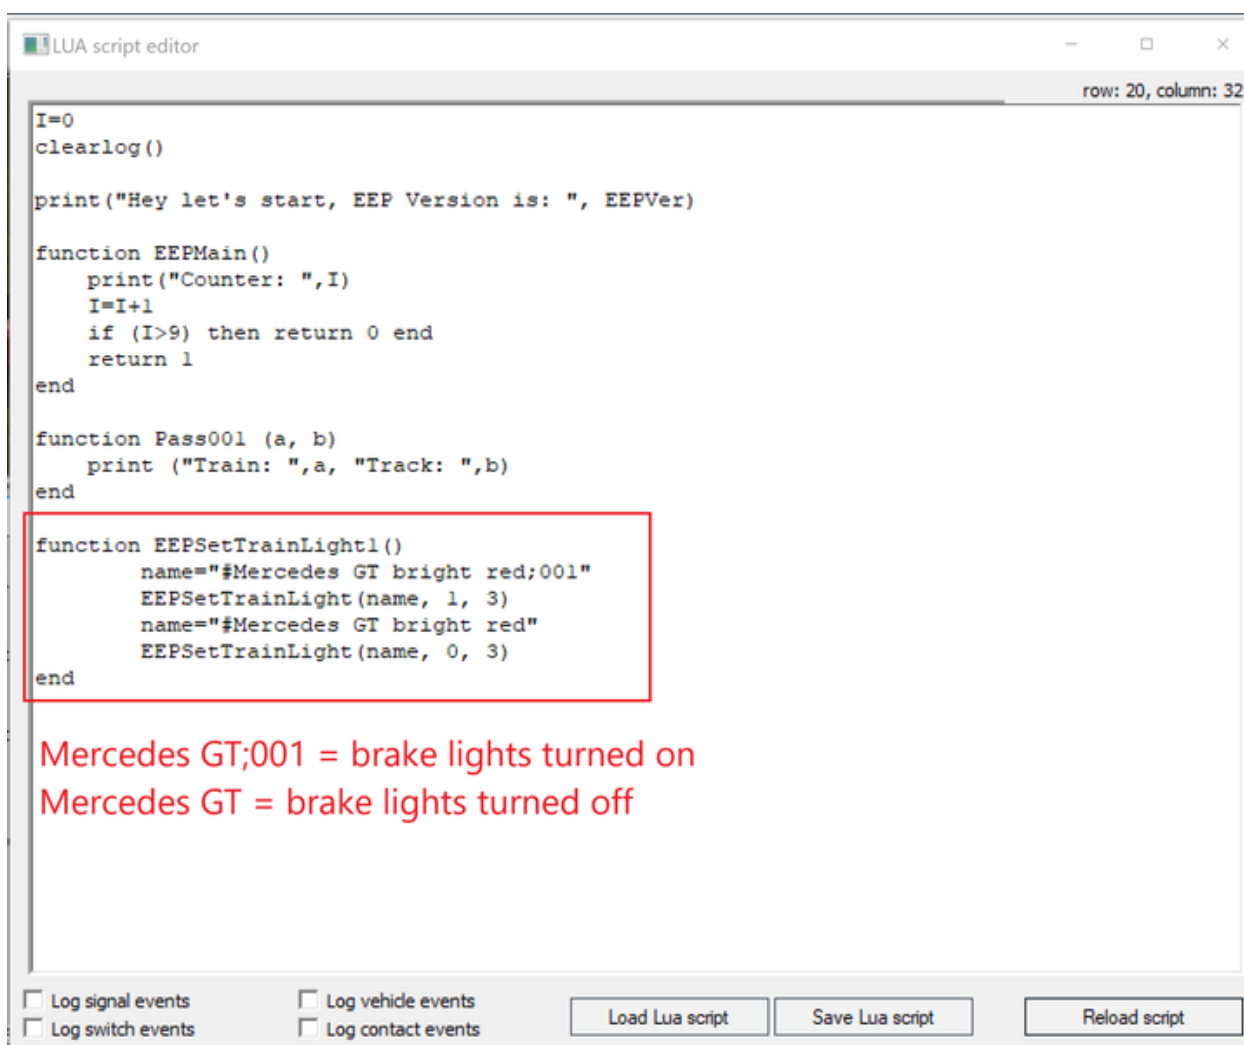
LUA script editor

row: 20, column: 32

I=0
clearlog()

print("Hey let's start, EEP Version is: ", EEPVer)

function EEPMain()
    print("Counter: ",I)
    I=I+1
    if (I>9) then return 0 end
    return 1
end

function Pass001 (a, b)
    print ("Train: ",a, "Track: ",b)
end

function EEPSetTrainLight1()
        name="#Mercedes GT bright red;001"
        EEPSetTrainLight(name, 1, 3)
        name="#Mercedes GT bright red"
        EEPSetTrainLight(name, 0, 3)
end

Mercedes GT;001 = brake lights turned on
Mercedes GT = brake lights turned off

Log signal events
Log switch events
Log vehicle events
Log contact events
Load Lua script
Save Lua script
Reload script